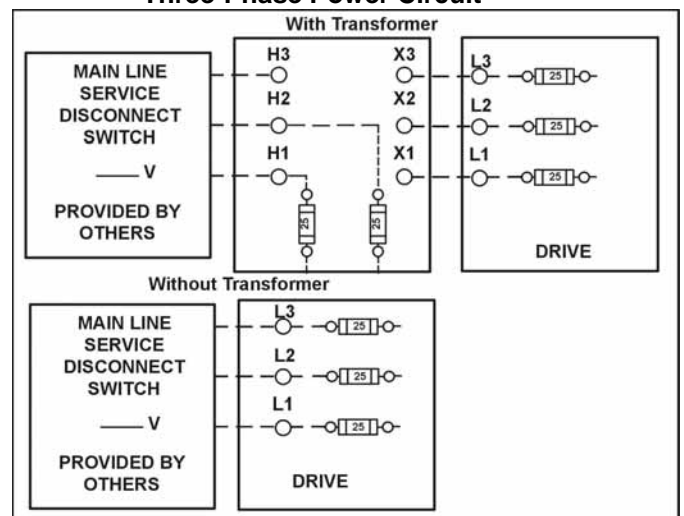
Three Phase Power Circuit

With Transformer

MAIN LINE SERVICE DISCONNECT SWITCH

—— V

PROVIDED BY OTHERS

H3
H2
H1

X3
X2
X1

25
25

L3
L2
L1

25
25
25

DRIVE

Without Transformer

MAIN LINE SERVICE DISCONNECT SWITCH

—— V

PROVIDED BY OTHERS

L3
L2
L1

25
25
25

DRIVE